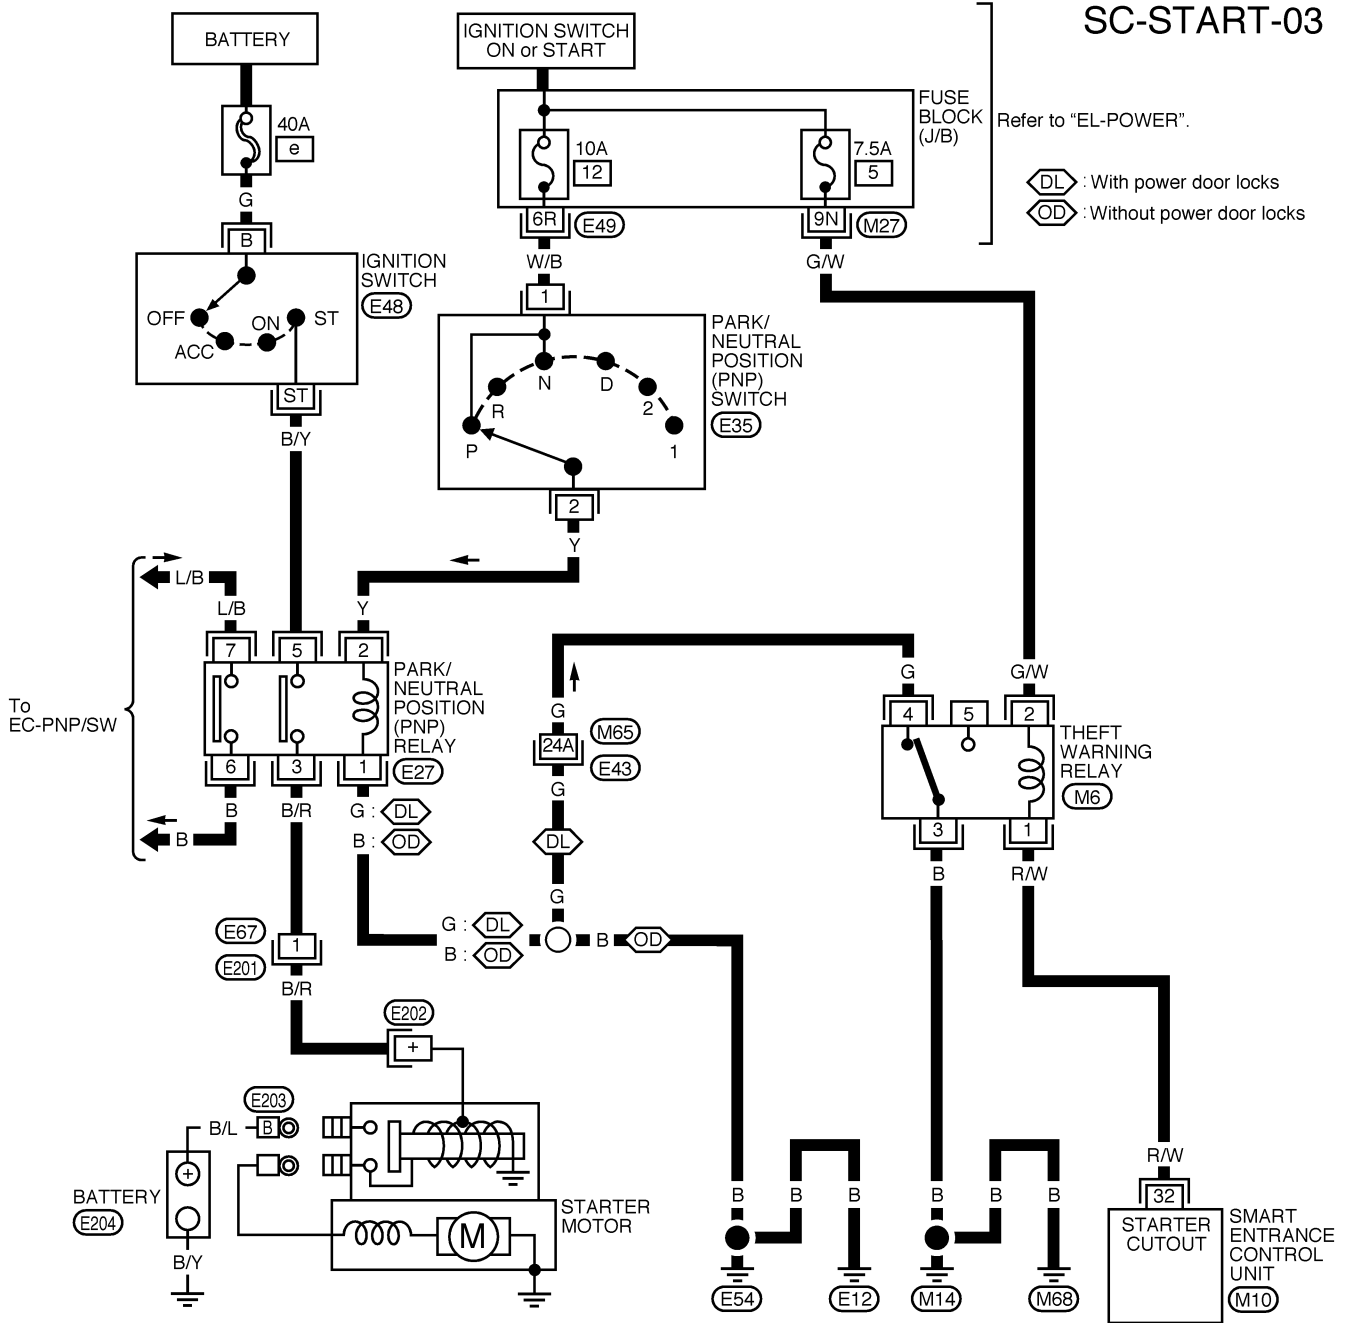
SC-START-03

BATTERY

40A
e

G

B

IGNITION SWITCH
E48

OFF
ACC
ON
ST

ST

B/Y

IGNITION SWITCH ON or START

FUSE BLOCK (J/B)

Refer to “EL-POWER”.

10A
12

7.5A
5

6R
E49

9N
M27

DL : With power door locks
OD : Without power door locks

W/B

G/W

1

PARK/ NEUTRAL POSITION (PNP) SWITCH
E35

N
D
R
2
P
1

2

Y

L/B

L/B

Y

To EC-PNP/SW

7
5
2

PARK/ NEUTRAL POSITION (PNP) RELAY
E27

6
3
1

B
B/R
G : DL
B : OD

B

G

M65
24A
E43

G

DL

G

G

G/W

4
5
2

THEFT WARNING RELAY
M6

3
1

B
R/W

E67
1
E201

B/R

G : DL
B : OD

B
OD

E202
+

E203
B/L
B

BATTERY
E204

B/Y

STARTER MOTOR

M

B
B
B

E54
E12

B
B
B

M14
M68

R/W

32

STARTER CUTOUT

SMART ENTRANCE CONTROL UNIT
M10